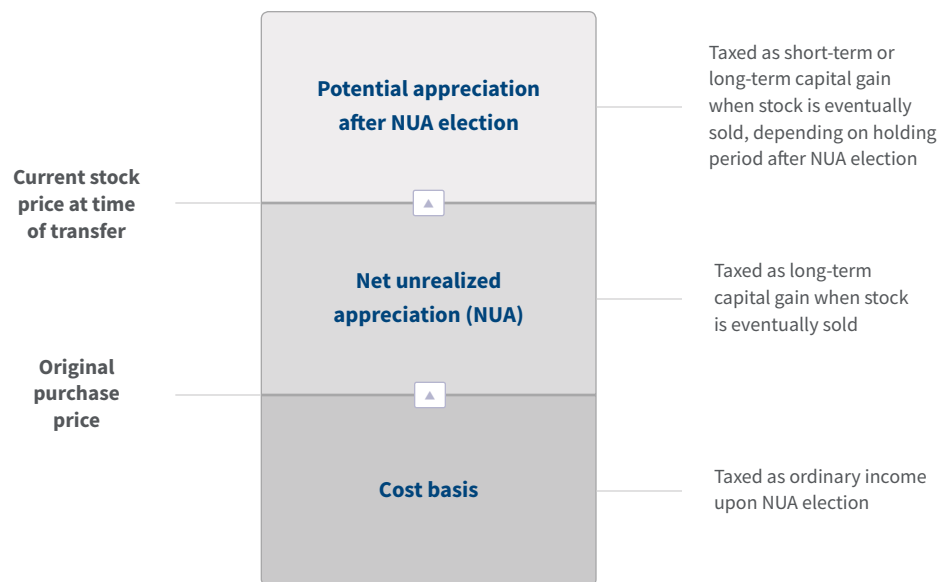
Potential appreciation after NUA election

Taxed as short-term or long-term capital gain when stock is eventually sold, depending on holding period after NUA election

Current stock price at time of transfer

Net unrealized appreciation (NUA)

Taxed as long-term capital gain when stock is eventually sold

Original purchase price

Cost basis

Taxed as ordinary income upon NUA election